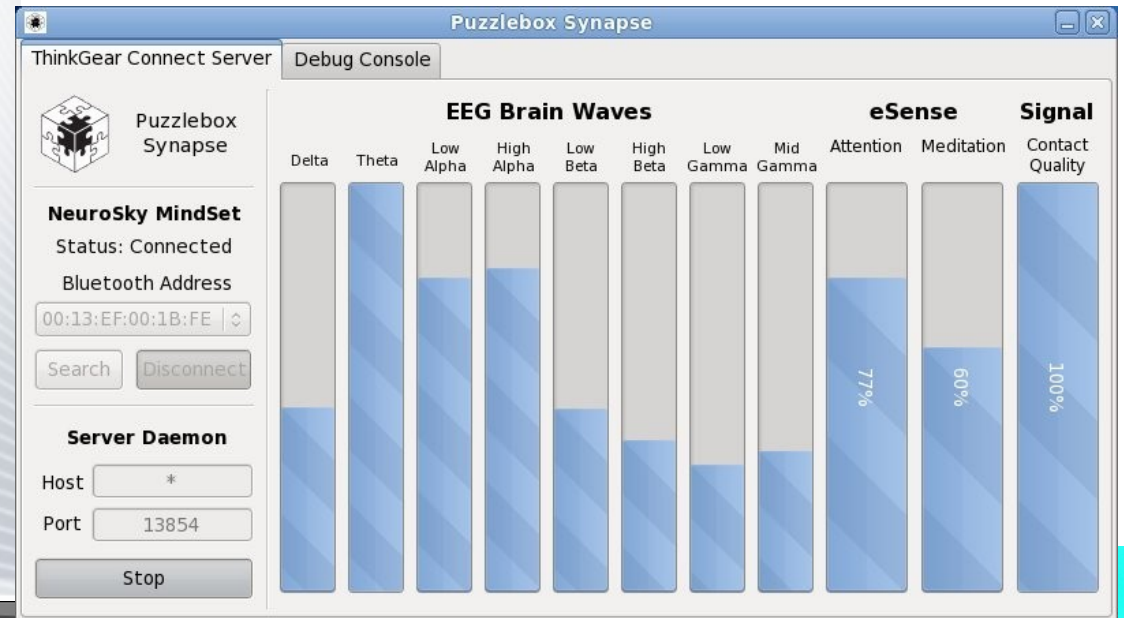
Puzzlebox Synapse

ThinkGear Connect Server
Debug Console

Puzzlebox Synapse

NeuroSky MindSet
Status: Connected
Bluetooth Address
00:13:EF:00:1B:FE
Search
Disconnect

Server Daemon
Host *
Port 13854
Stop

EEG Brain Waves
Delta
Theta
Low Alpha
High Alpha
Low Beta
High Beta
Low Gamma
Mid Gamma

eSense
Attention
Meditation

Signal
Contact Quality

77%
60%
100%